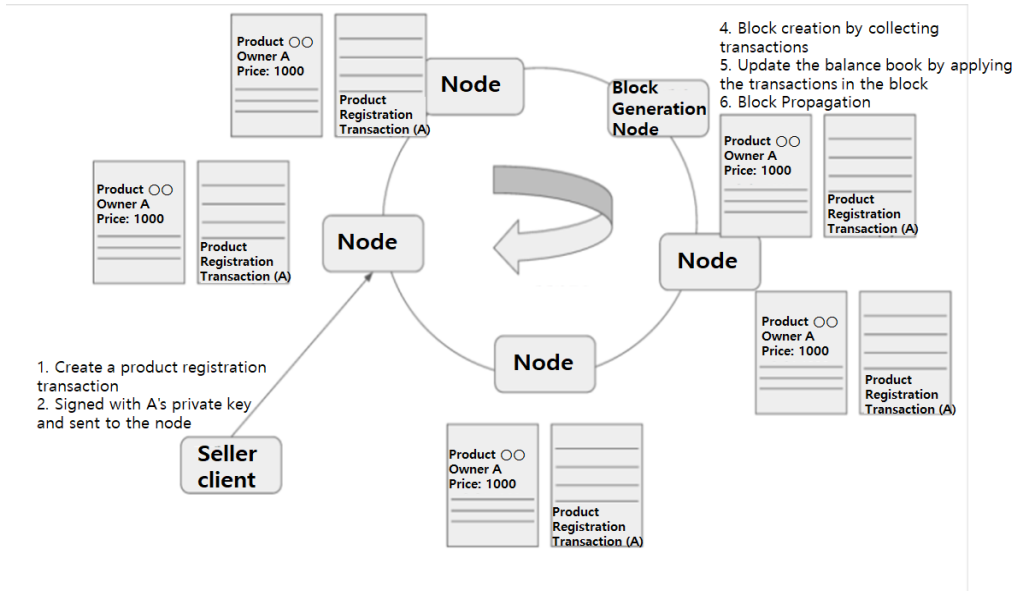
Product ○○
Owner A
Price: 1000

Product Registration Transaction (A)

Node

4. Block creation by collecting transactions
5. Update the balance book by applying the transactions in the block
6. Block Propagation

Block Generation Node

Product ○○
Owner A
Price: 1000

Product Registration Transaction (A)

Product ○○
Owner A
Price: 1000

Product Registration Transaction (A)

Node

Node

Product ○○
Owner A
Price: 1000

Product Registration Transaction (A)

Node

1. Create a product registration transaction
2. Signed with A's private key and sent to the node

Seller client

Product ○○
Owner A
Price: 1000

Product Registration Transaction (A)